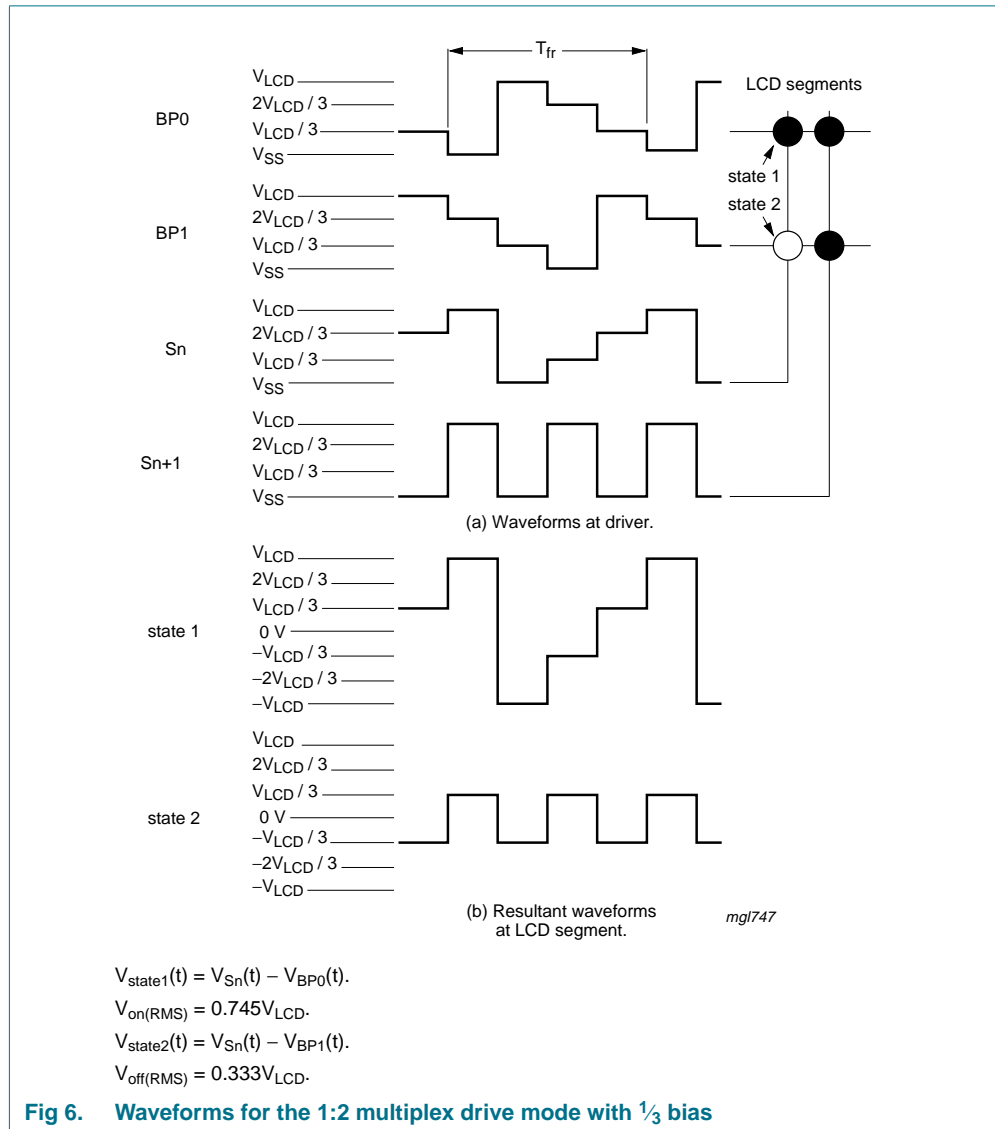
$T_{fr}$

LCD segments

BP0

$V_{LCD}$
$2V_{LCD} / 3$
$V_{LCD} / 3$
$V_{SS}$

state 1

state 2

BP1

$V_{LCD}$
$2V_{LCD} / 3$
$V_{LCD} / 3$
$V_{SS}$

Sn

$V_{LCD}$
$2V_{LCD} / 3$
$V_{LCD} / 3$
$V_{SS}$

Sn+1

$V_{LCD}$
$2V_{LCD} / 3$
$V_{LCD} / 3$
$V_{SS}$

(a) Waveforms at driver.

state 1

$V_{LCD}$
$2V_{LCD} / 3$
$V_{LCD} / 3$
0 V
$-V_{LCD} / 3$
$-2V_{LCD} / 3$
$-V_{LCD}$

state 2

$V_{LCD}$
$2V_{LCD} / 3$
$V_{LCD} / 3$
0 V
$-V_{LCD} / 3$
$-2V_{LCD} / 3$
$-V_{LCD}$

(b) Resultant waveforms at LCD segment.

mgl747

$V_{state1}(t) = V_{Sn}(t) - V_{BP0}(t)$.
$V_{on(RMS)} = 0.745V_{LCD}$.
$V_{state2}(t) = V_{Sn}(t) - V_{BP1}(t)$.
$V_{off(RMS)} = 0.333V_{LCD}$.

Fig 6. Waveforms for the 1:2 multiplex drive mode with $\frac{1}{3}$ bias